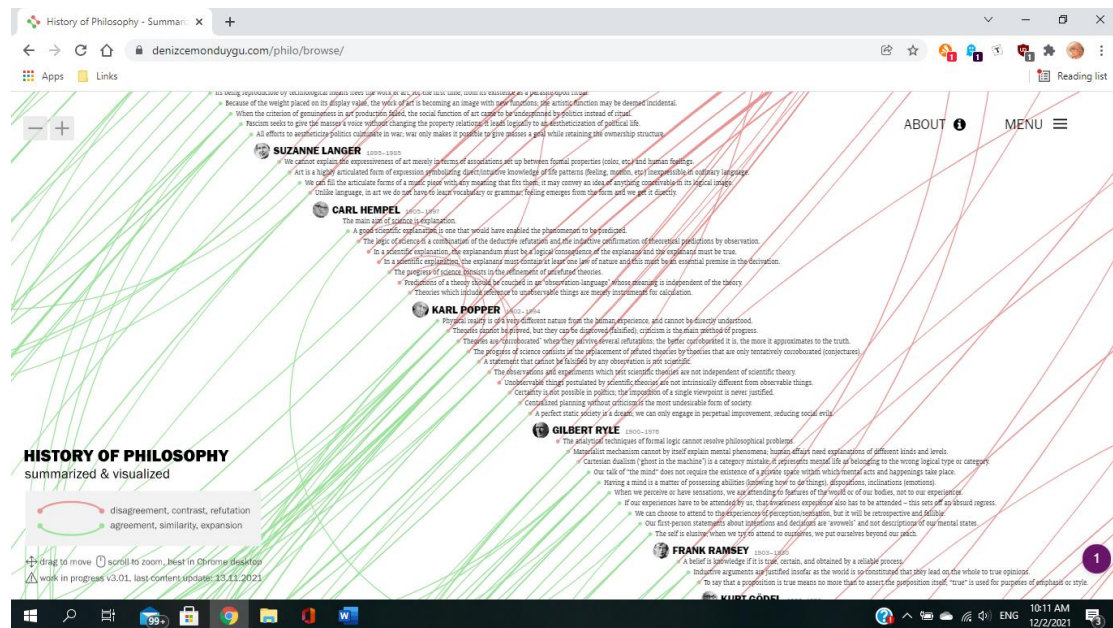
History of Philosophy - Summari ×
+
denizcemonduygu.com/philo/browse/
Apps
Links
Reading list

its being reproducible by technological means frees the work of art, for the first time, from its existence as a parasite upon ritual.
Because of the weight placed on its display value, the work of art is becoming an image with new functions; the artistic function may be deemed incidental.
When the criterion of genuineness in art production failed, the social function of art came to be underpinned by politics instead of ritual.
Fascism seeks to give the masses a voice without changing the property relations; it leads logically to an aestheticization of political life.
All efforts to aestheticize politics culminate in war; war only makes it possible to give masses a goal while retaining the ownership structure.

ABOUT
MENU

SUZANNE LANGER 1895–1985
We cannot explain the expressiveness of art merely in terms of associations set up between formal properties (color, etc.) and human feelings.
Art is a highly articulated form of expression symbolizing direct/intuitive knowledge of life patterns (feeling, motion, etc.) inexpressible in ordinary language.
We can fill the articulate forms of a music piece with any meaning that fits them; it may convey an idea of anything conceivable in its logical image.
Unlike language, in art we do not have to learn vocabulary or grammar; feeling emerges from the form and we get it directly.

CARL HEMPEL 1905–1997
The main aim of science is explanation.
A good scientific explanation is one that would have enabled the phenomenon to be predicted.
The logic of science is a combination of the deductive refutation and the inductive confirmation of theoretical predictions by observation.
In a scientific explanation, the explanandum must be a logical consequence of the explanans and the explanans must be true.
In a scientific explanation, the explanans must contain at least one law of nature and this must be an essential premise in the derivation.
The progress of science consists in the refinement of unrefuted theories.
Predictions of a theory should be couched in an "observation-language" whose meaning is independent of the theory.
Theories which include reference to unobservable things are merely instruments for calculation.

KARL POPPER 1902–1994
Physical reality is of a very different nature from the human experience, and cannot be directly understood.
Theories cannot be proved, but they can be disproved (falsified); criticism is the main method of progress.
Theories are "corroborated" when they survive several refutations; the better corroborated it is, the more it approximates to the truth.
The progress of science consists in the replacement of refuted theories by theories that are only tentatively corroborated (conjectures).
A statement that cannot be falsified by any observation is not scientific.
The observations and experiments which test scientific theories are not independent of scientific theory.
Unobservable things postulated by scientific theories are not intrinsically different from observable things.
Certainty is not possible in politics; the imposition of a single viewpoint is never justified.
Centralized planning without criticism is the most undesirable form of society.
A perfect static society is a dream; we can only engage in perpetual improvement, reducing social evils.

GILBERT RYLE 1900–1976
The analytical techniques of formal logic cannot resolve philosophical problems.
Materialist mechanism cannot by itself explain mental phenomena; human affairs need explanations of different kinds and levels.
Cartesian dualism ("ghost in the machine") is a category mistake; it represents mental life as belonging to the wrong logical type or category.
Our talk of "the mind" does not require the existence of a private space within which mental acts and happenings take place.
Having a mind is a matter of possessing abilities (knowing how to do things), dispositions, inclinations (emotions).
When we perceive or have sensations, we are attending to features of the world or of our bodies, not to our experiences.
If our experiences have to be attended to by us, that awareness experience also has to be attended – this sets off an absurd regress.
We can choose to attend to the experiences of perception/sensation, but it will be retrospective and fallible.
Our first-person statements about intentions and decisions are 'avowels' and not descriptions of our mental states.
The self is elusive; when we try to attend to ourselves, we put ourselves beyond our reach.

FRANK RAMSEY 1903–1930
A belief is knowledge if it is true, certain, and obtained by a reliable process.
Inductive arguments are justified insofar as the world is so constituted that they lead on the whole to true opinions.
To say that a proposition is true means no more than to assert the proposition itself; "true" is used for purposes of emphasis or style.

KURT GÖDEL

HISTORY OF PHILOSOPHY
summarized & visualized
disagreement, contrast, refutation
agreement, similarity, expansion
drag to move   scroll to zoom, best in Chrome desktop
work in progress v3.01, last content update: 13.11.2021

1
99+
ENG
10:11 AM
12/2/2021
3